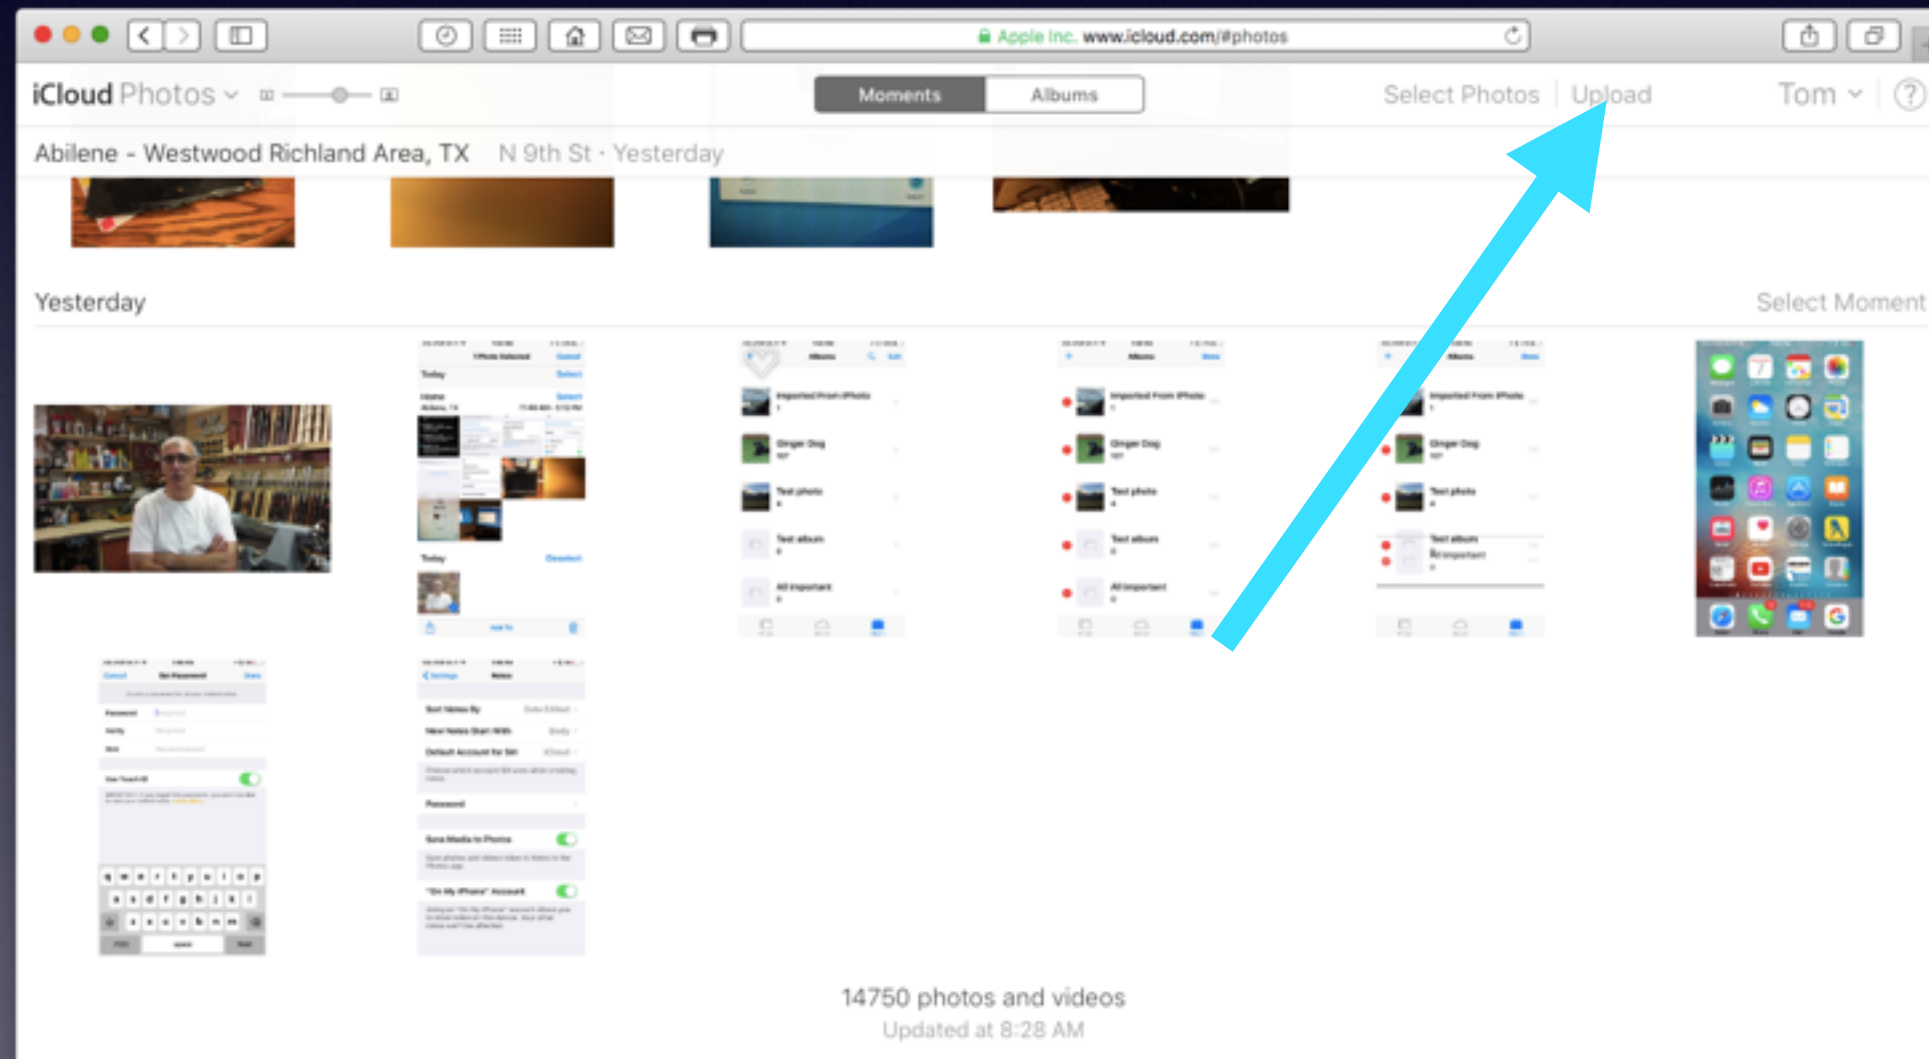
Apple Inc. www.icloud.com/#photos

iCloud Photos

Moments Albums

Select Photos Upload Tom ?

Abilene - Westwood Richland Area, TX N 9th St · Yesterday

Yesterday

Select Moment

Imported From iPhoto

Ginger Dog

Test photo

Test album

All important

14750 photos and videos

Updated at 8:28 AM